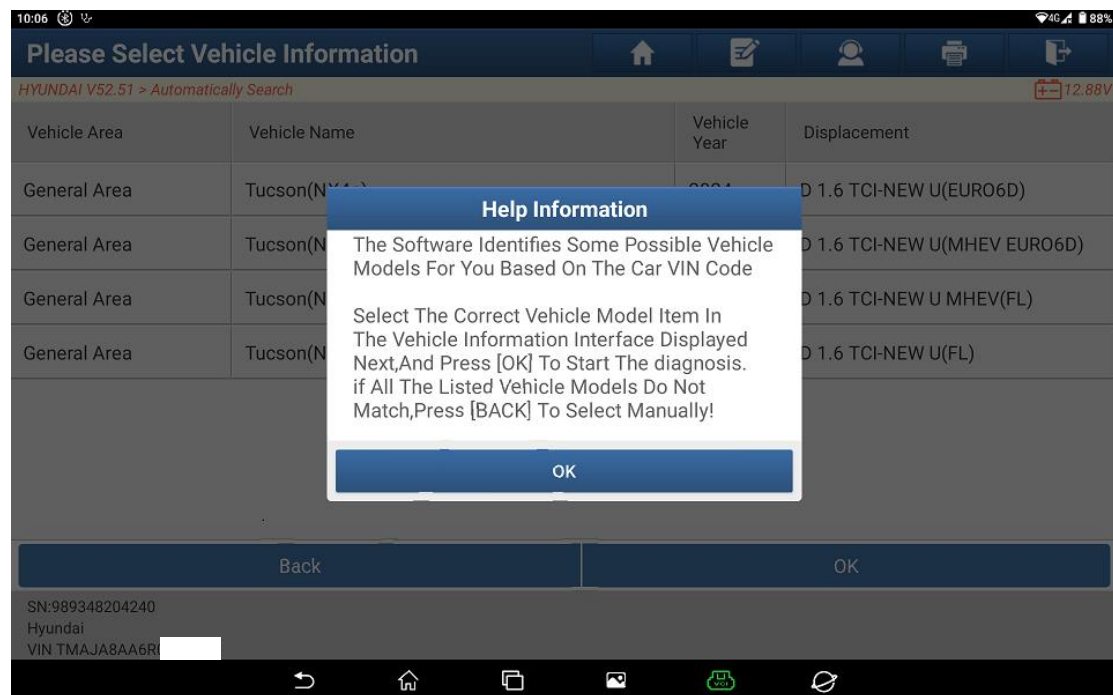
10:06

4G 88%

Please Select Vehicle Information

HYUNDAI V52.51 > Automatically Search

12.88V

| Vehicle Area | Vehicle Name | Vehicle Year | Displacement |
|---|---|---|---|
| General Area | Tucson(N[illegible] | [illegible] | D 1.6 TCI-NEW U(EURO6D) |
| General Area | Tucson(N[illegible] | | D 1.6 TCI-NEW U(MHEV EURO6D) |
| General Area | Tucson(N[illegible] | | D 1.6 TCI-NEW U MHEV(FL) |
| General Area | Tucson(N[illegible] | | D 1.6 TCI-NEW U(FL) |

Help Information

The Software Identifies Some Possible Vehicle Models For You Based On The Car VIN Code

Select The Correct Vehicle Model Item In The Vehicle Information Interface Displayed Next,And Press [OK] To Start The diagnosis. if All The Listed Vehicle Models Do Not Match,Press [BACK] To Select Manually!

OK

Back

OK

SN:989348204240
Hyundai
VIN TMAJA8AA6R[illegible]

VCI